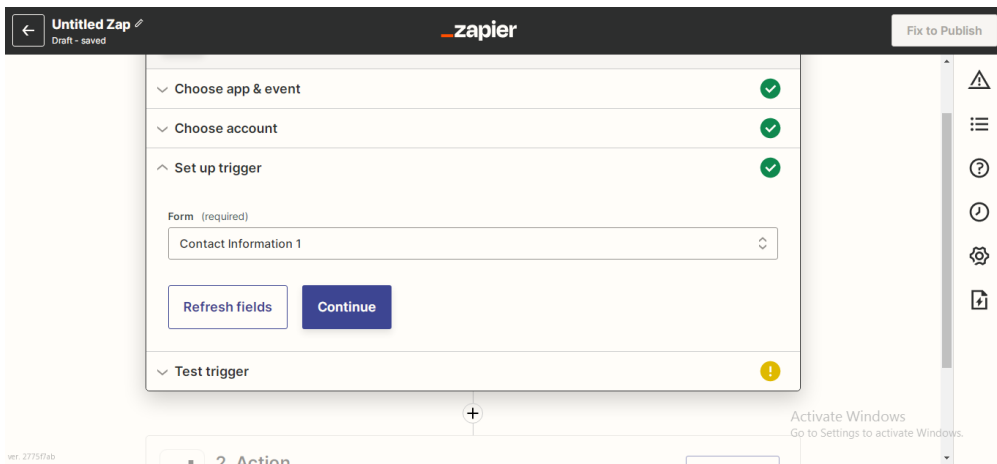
Untitled Zap
Draft - saved

_zapier

Fix to Publish

Choose app & event

Choose account

Set up trigger

Form (required)

Contact Information 1

Refresh fields

Continue

Test trigger

2. Action

Activate Windows
Go to Settings to activate Windows.

ver. 2775f7ab